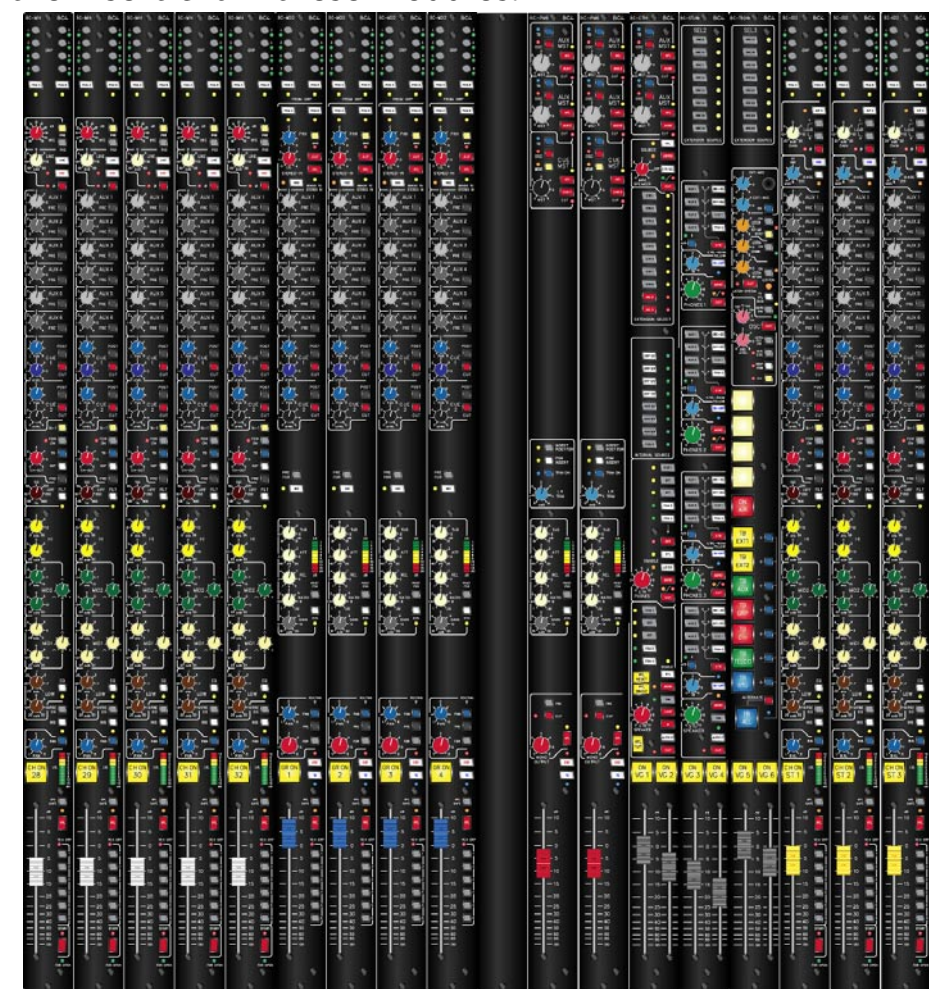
CH ON 28
CH ON 29
CH ON 30
CH ON 31
CH ON 32
GR ON 1
GR ON 2
GR ON 3
GR ON 4
ON VG 1
ON VG 2
ON VG 3
ON VG 4
ON VG 5
ON VG 6
CH ON ST 1
CH ON ST 2
CH ON ST 3
AUX 1
AUX 2
AUX 3
AUX 4
AUX 5
AUX 6
SEL 2
SEL 3
EXT 1
EXT 2
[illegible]